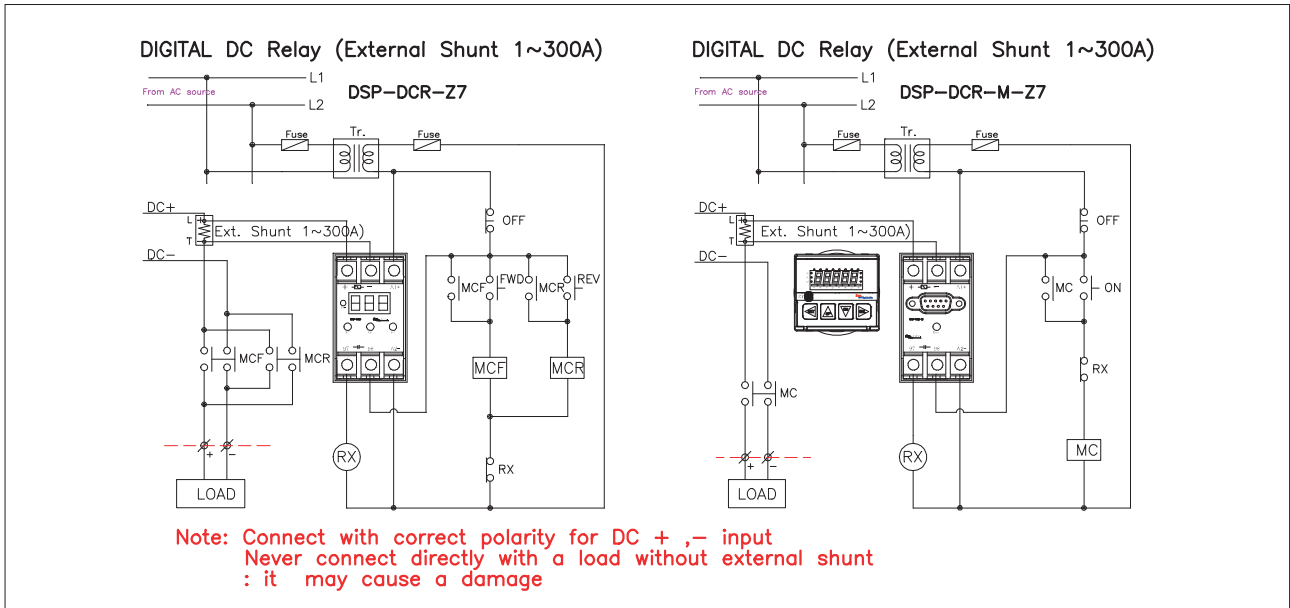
DIGITAL DC Relay (External Shunt 1~300A)

L1
From AC source
L2
DSP-DCR-Z7
Fuse
Tr.
Fuse
DC+
L
T
Ext. Shunt 1~300A)
DC−
OFF
MCF
FWD
MCR
REV
MCF
MCR
MCF
MCR
+
−
LOAD
RX
RX

DIGITAL DC Relay (External Shunt 1~300A)

L1
From AC source
L2
DSP-DCR-M-Z7
Fuse
Tr.
Fuse
DC+
L
T
Ext. Shunt 1~300A)
DC−
OFF
MC
ON
RX
MC
+
−
LOAD
RX
MC

Note: Connect with correct polarity for DC + ,− input
Never connect directly with a load without external shunt
: it may cause a damage